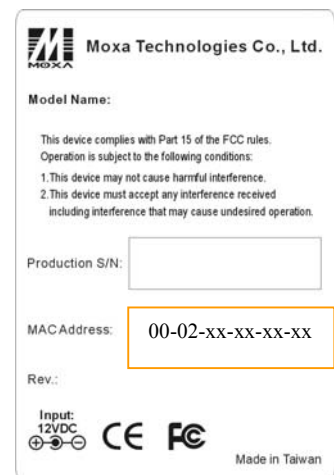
MOXA Moxa Technologies Co., Ltd.

Model Name:

This device complies with Part 15 of the FCC rules. Operation is subject to the following conditions:
1. This device may not cause harmful interference.
2. This device must accept any interference received including interference that may cause undesired operation.

Production S/N:

MAC Address: 00-02-xx-xx-xx-xx

Rev.:

Input: 12VDC

CE FC

Made in Taiwan